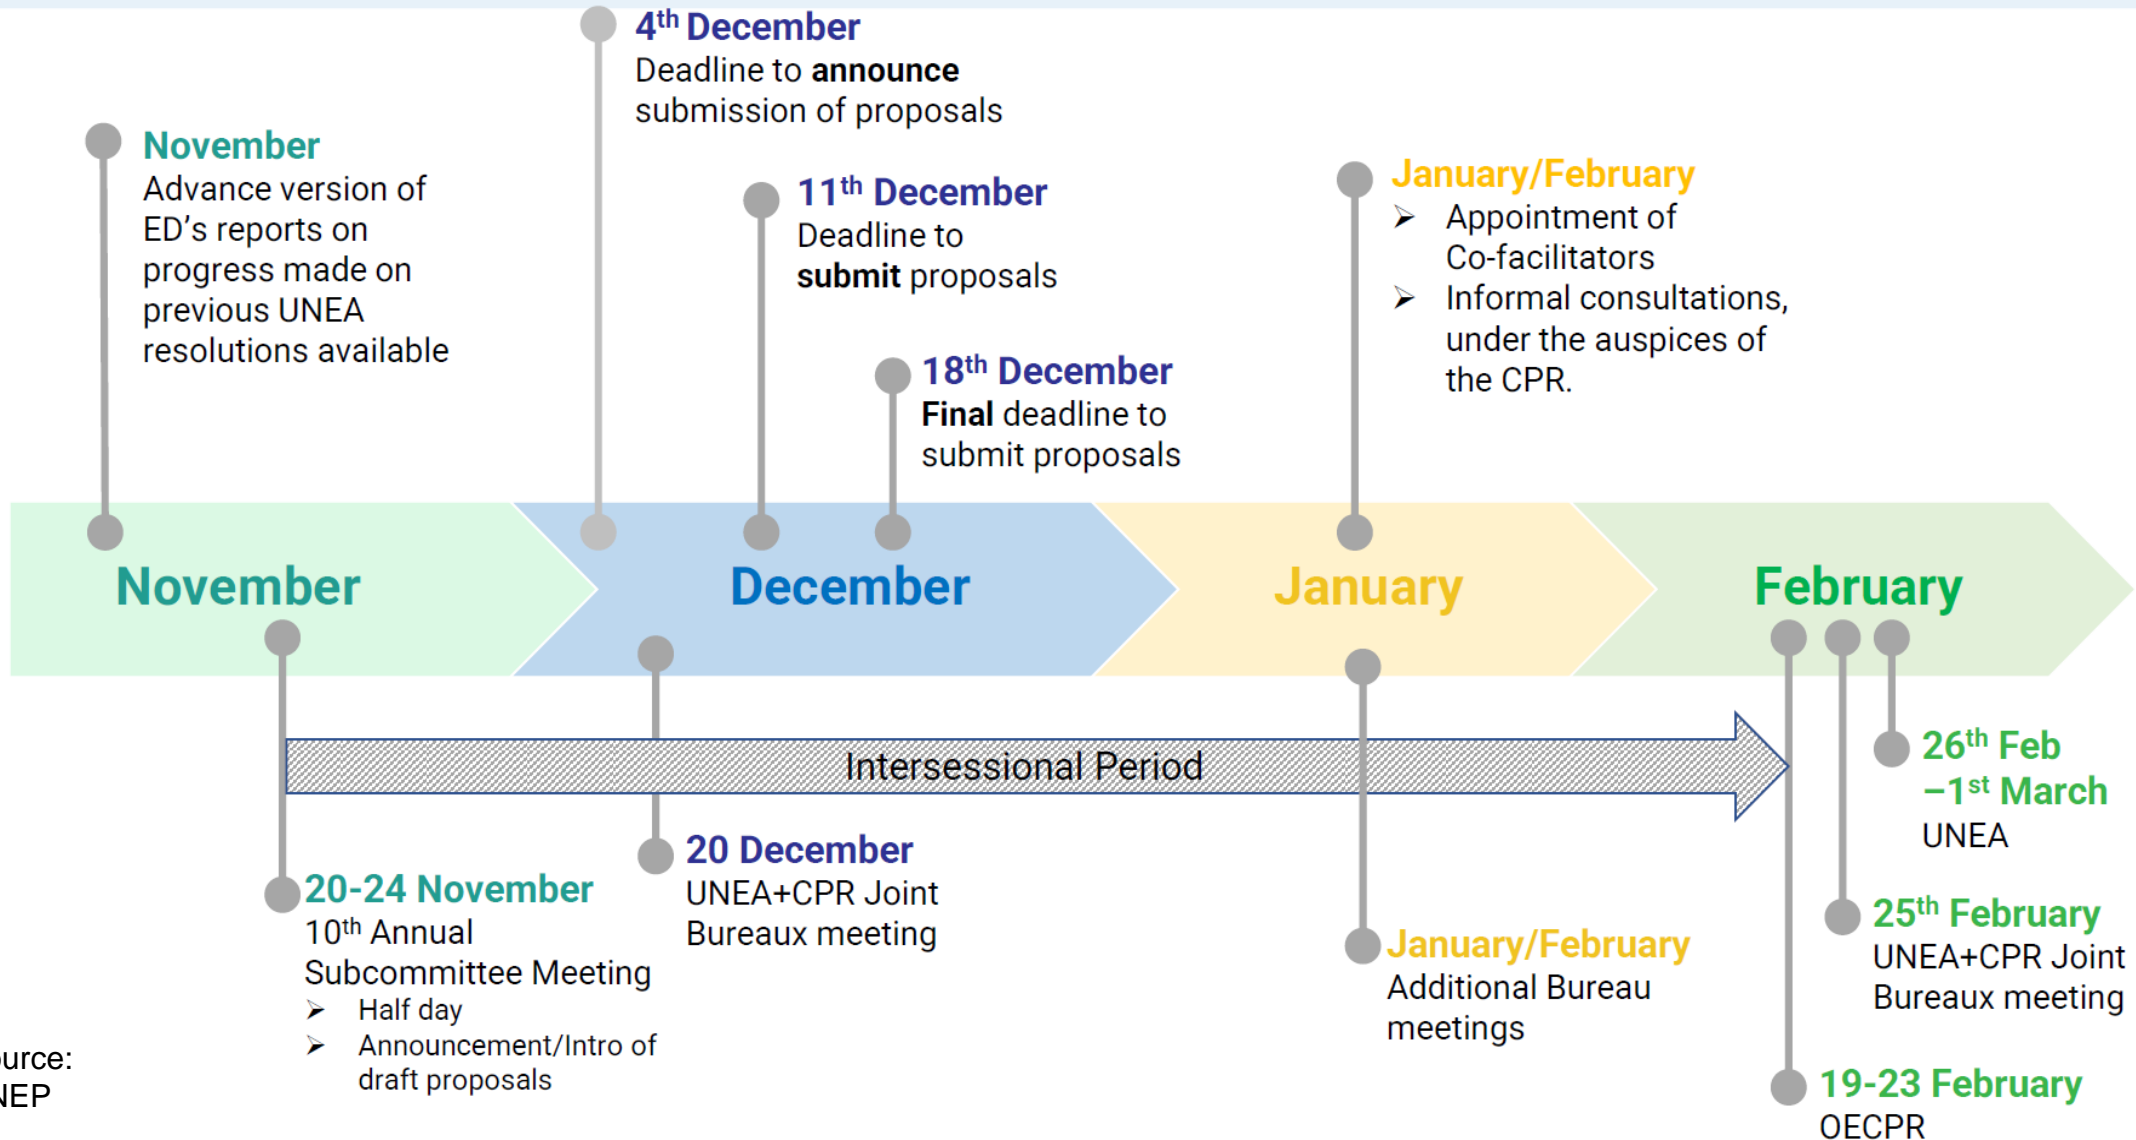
4th December
Deadline to **announce** submission of proposals

November
Advance version of ED’s reports on progress made on previous UNEA resolutions available

11th December
Deadline to **submit** proposals

18th December
**Final** deadline to submit proposals

January/February
➤ Appointment of Co-facilitators
➤ Informal consultations, under the auspices of the CPR.

November

December

January

February

Intersessional Period

26th Feb –1st March
UNEA

20 December
UNEA+CPR Joint Bureaux meeting

20-24 November
10th Annual Subcommittee Meeting
➤ Half day
➤ Announcement/Intro of draft proposals

January/February
Additional Bureau meetings

25th February
UNEA+CPR Joint Bureaux meeting

19-23 February
OECPR

urce:
NEP